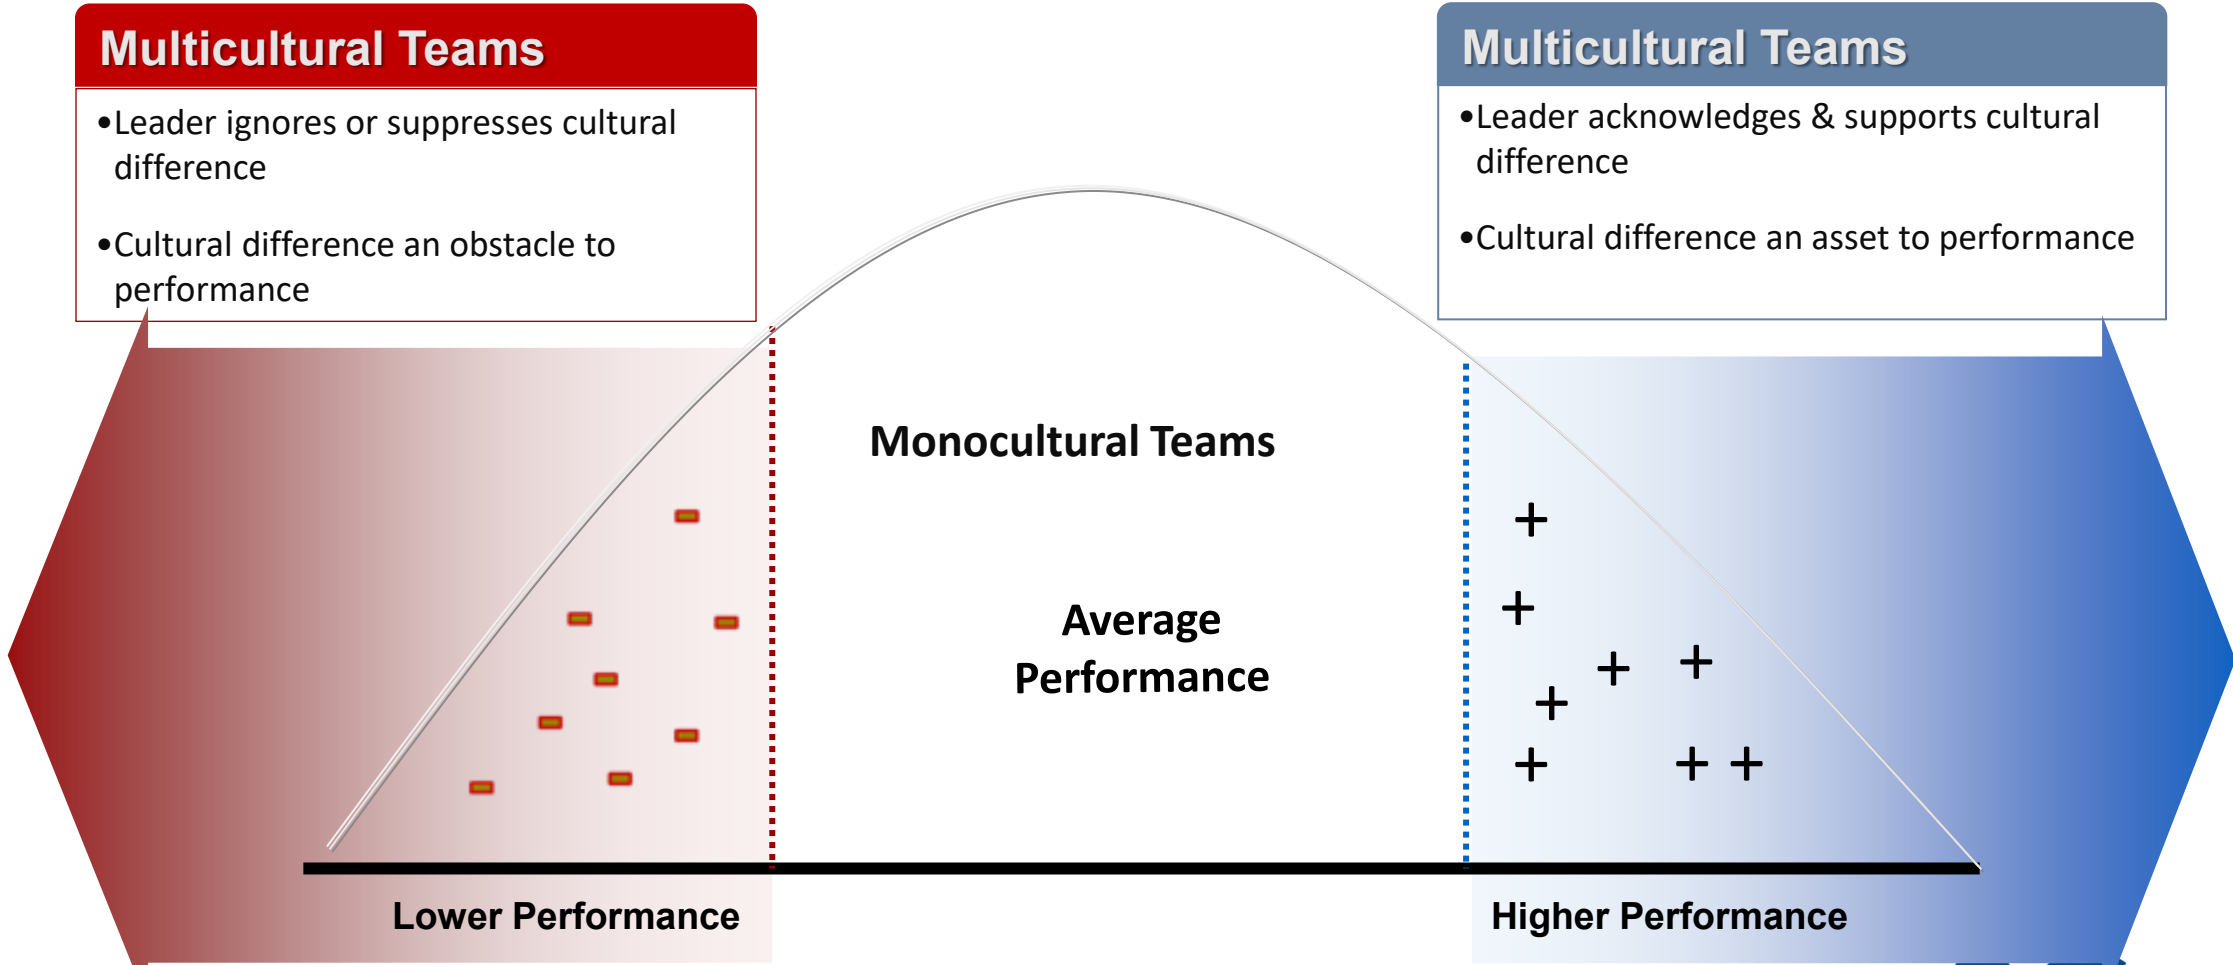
Multicultural Teams

•Leader ignores or suppresses cultural difference

•Cultural difference an obstacle to performance

Multicultural Teams

•Leader acknowledges & supports cultural difference

•Cultural difference an asset to performance

Monocultural Teams

Average Performance

+ + + + + + + +

Lower Performance

Higher Performance